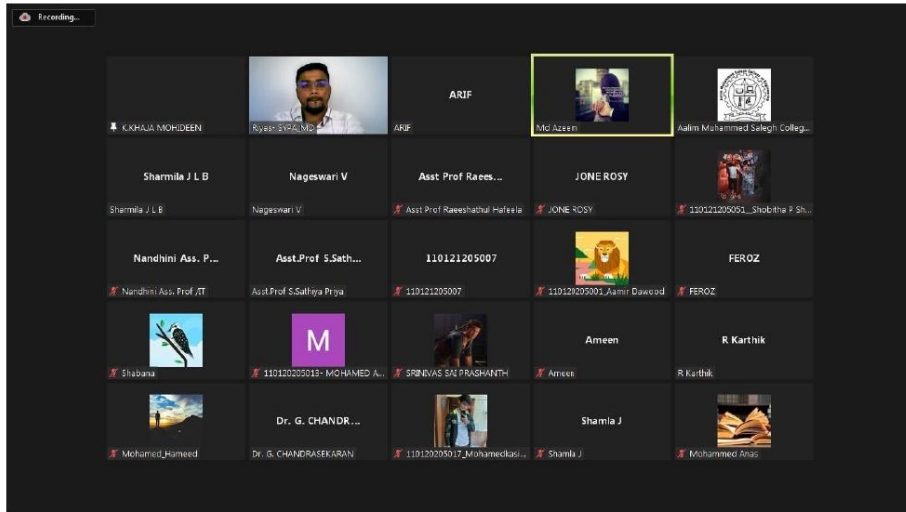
Recording...

K.KHAJA MOHIDEEN

Riyash SYPA_MD

ARIF

ARIF

Md Azeem

Aalim Muhammed Salegh Colleg...

Sharmila J L B

Sharmila J L B

Nageswari V

Nageswari V

Asst Prof Raees...

Asst Prof Raeeshathul Hafeela

JONE ROSY

JONE ROSY

110121205051_Shobitha P Sh...

Nandhini Ass. P...

Nandhini Ass. Prof /IT

Asst.Prof S.Sath...

Asst.Prof S.Sathiya Priya

110121205007

110121205007

110120205001_Aamir Dawood

FEROZ

FEROZ

Shabana

M

110120205013- MOHAMED A...

SRINIVAS SAI PRASHANTH

Ameen

Ameen

R Karthik

R Karthik

Mohamed_Hameed

Dr. G. CHANDR...

Dr. G. CHANDRASEKARAN

110120205017_Mohamedkasi...

Shamla J

Shamla J

Mohammed Anas